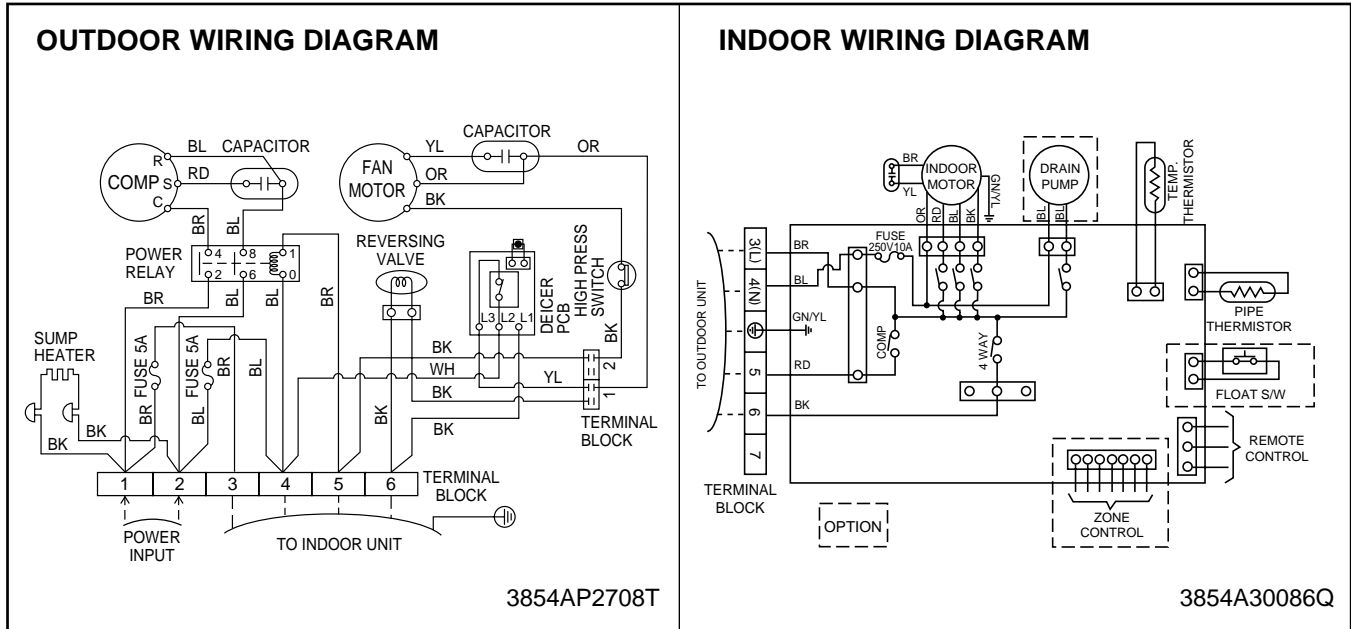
OUTDOOR WIRING DIAGRAM

COMP R S C BL CAPACITOR RD BR BL

FAN MOTOR YL CAPACITOR OR OR BK

POWER RELAY 4 8 1 2 6 0 BR BL BL BR

REVERSING VALVE

DEICER PCB L3 L2 L1

HIGH PRESS SWITCH BK

SUMP HEATER BK BK FUSE 5A BR FUSE 5A BL BR BL

BK WH YL BK BK BK 2 1 TERMINAL BLOCK

1 2 3 4 5 6 TERMINAL BLOCK

POWER INPUT

TO INDOOR UNIT

3854AP2708T

INDOOR WIRING DIAGRAM

BR YL INDOOR MOTOR GN/YL OR RD BL BK

DRAIN PUMP BL BL

TEMP. THERMISTOR

TO OUTDOOR UNIT 3(L) 4(N) 5 6 7 BR BL GN/YL RD BK

FUSE 250V10A

COMP

4 WAY

PIPE THERMISTOR

FLOAT S/W

REMOTE CONTROL

ZONE CONTROL

TERMINAL BLOCK

OPTION

3854A30086Q